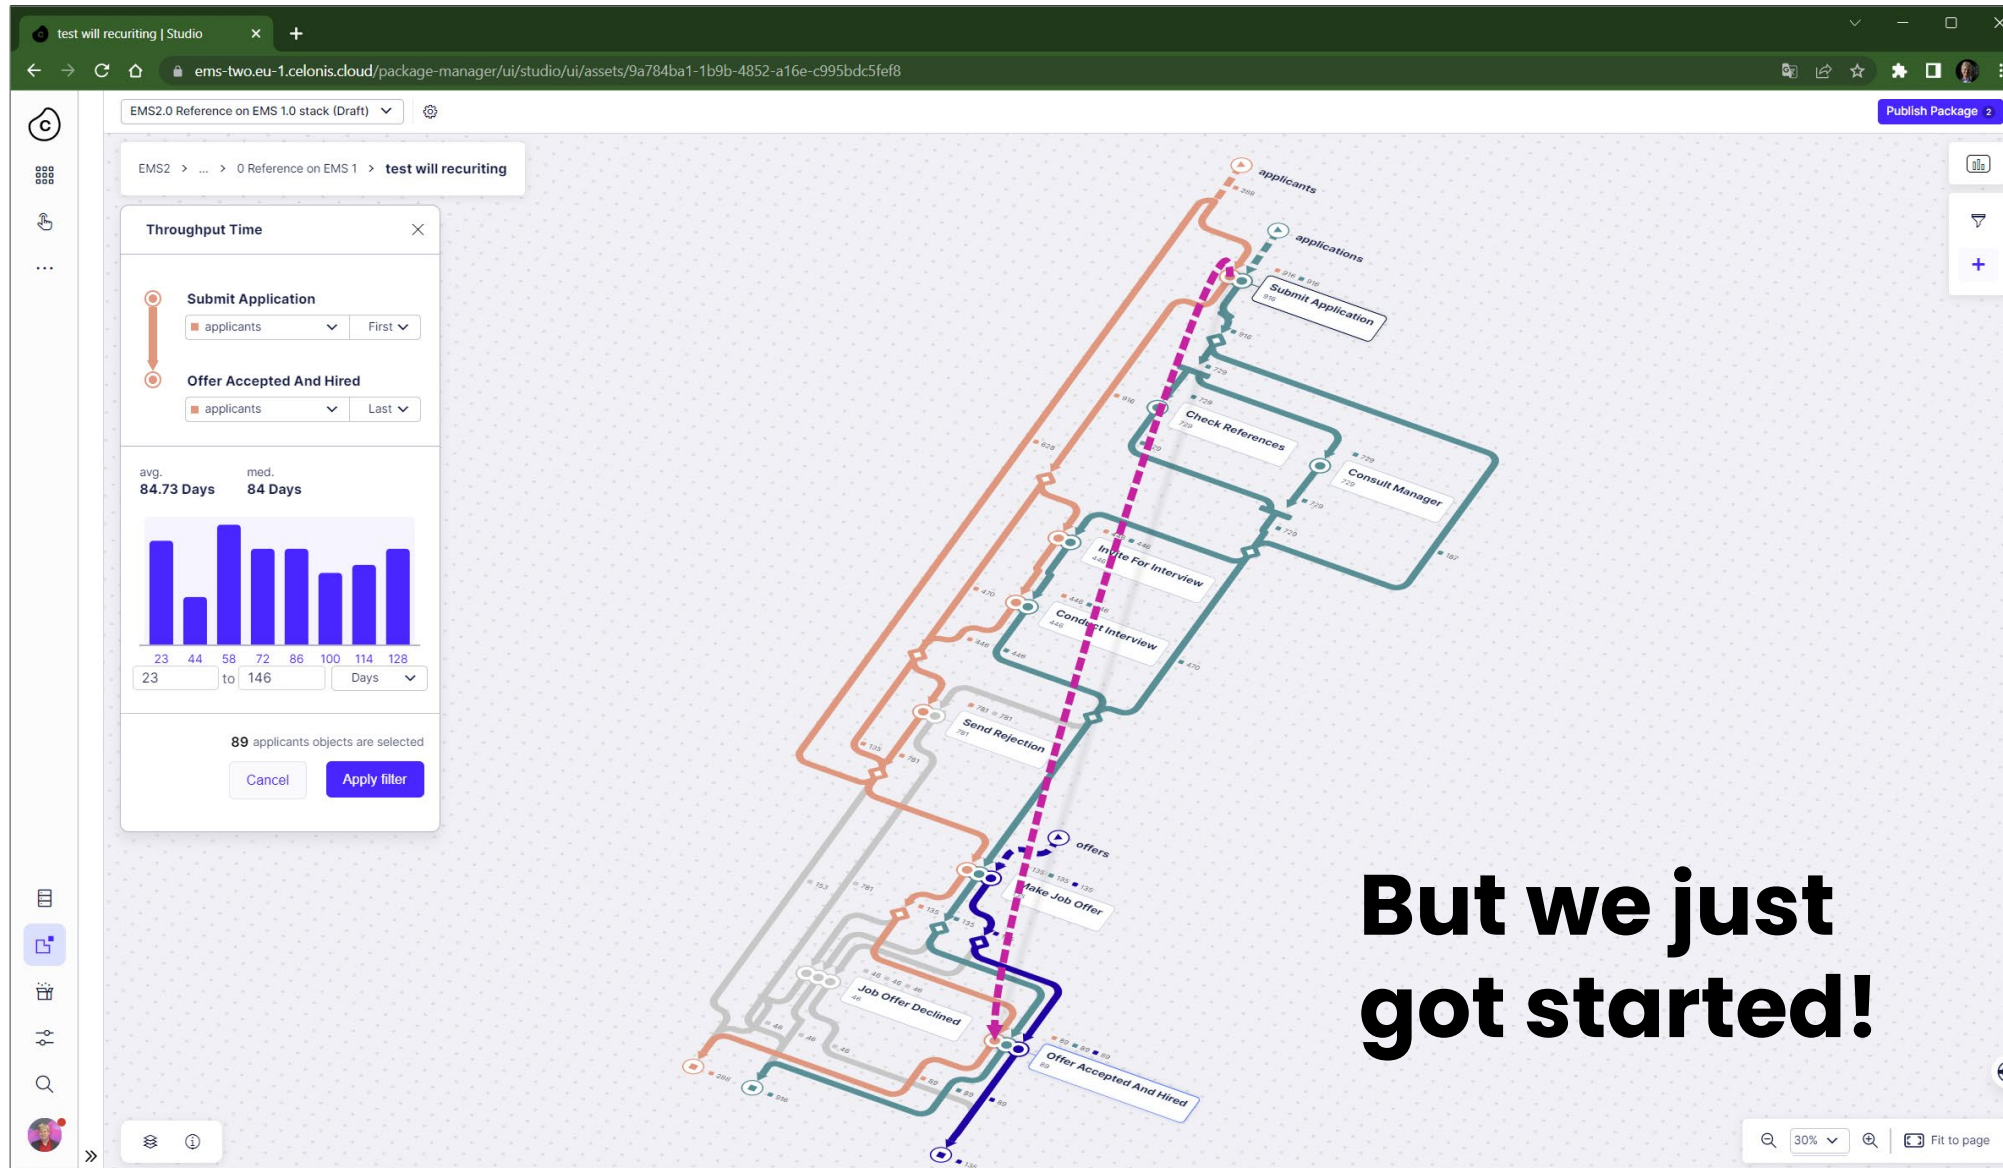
test will recuriting | Studio

ems-two.eu-1.celonis.cloud/package-manager/ui/studio/ui/assets/9a784ba1-1b9b-4852-a16e-c995bdc5fef8

EMS2.0 Reference on EMS 1.0 stack (Draft)

Publish Package 2

EMS2 > ... > 0 Reference on EMS 1 > test will recuriting

Throughput Time

Submit Application
applicants First

Offer Accepted And Hired
applicants Last

avg.
84.73 Days

med.
84 Days

23 44 58 72 86 100 114 128

23 to 146 Days

89 applicants objects are selected

Cancel Apply filter

applicants
applications
Submit Application
Check References
Consult Manager
Invite For Interview
Conduct Interview
Send Rejection
offers
Make Job Offer
Job Offer Declined
Offer Accepted And Hired

But we just got started!

30% Fit to page